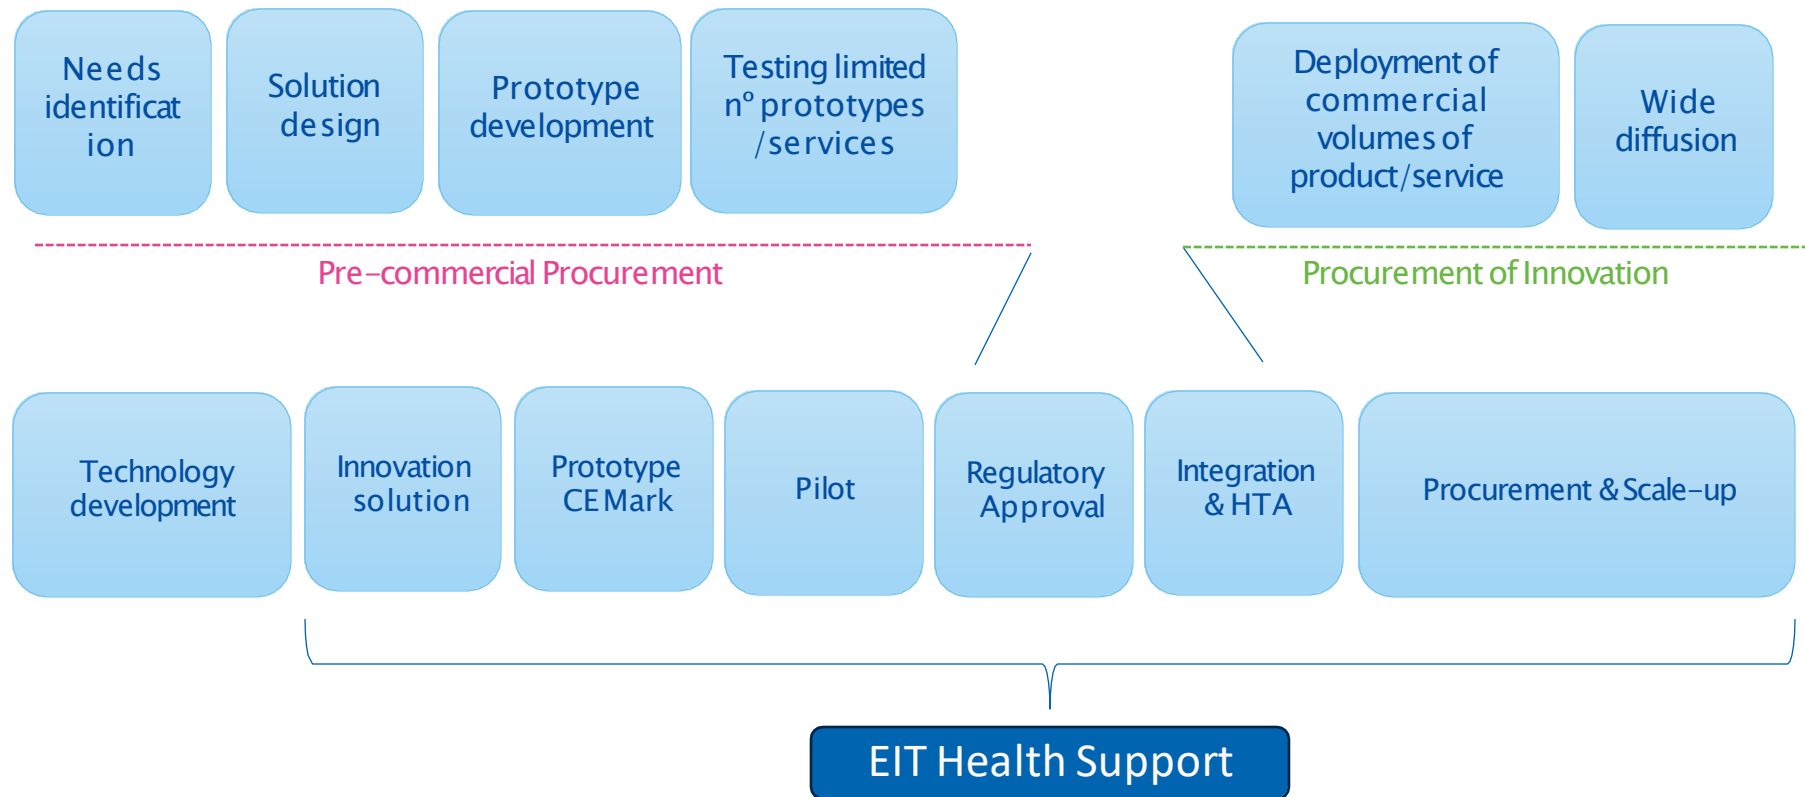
Needs identificat ion

Solution design

Prototype development

Testing limited nº prototypes /services

Deployment of commercial volumes of product/service

Wide diffusion

Pre-commercial Procurement

Procurement of Innovation

Technology development

Innovation solution

Prototype CE Mark

Pilot

Regulatory Approval

Integration & HTA

Procurement & Scale-up

EIT Health Support